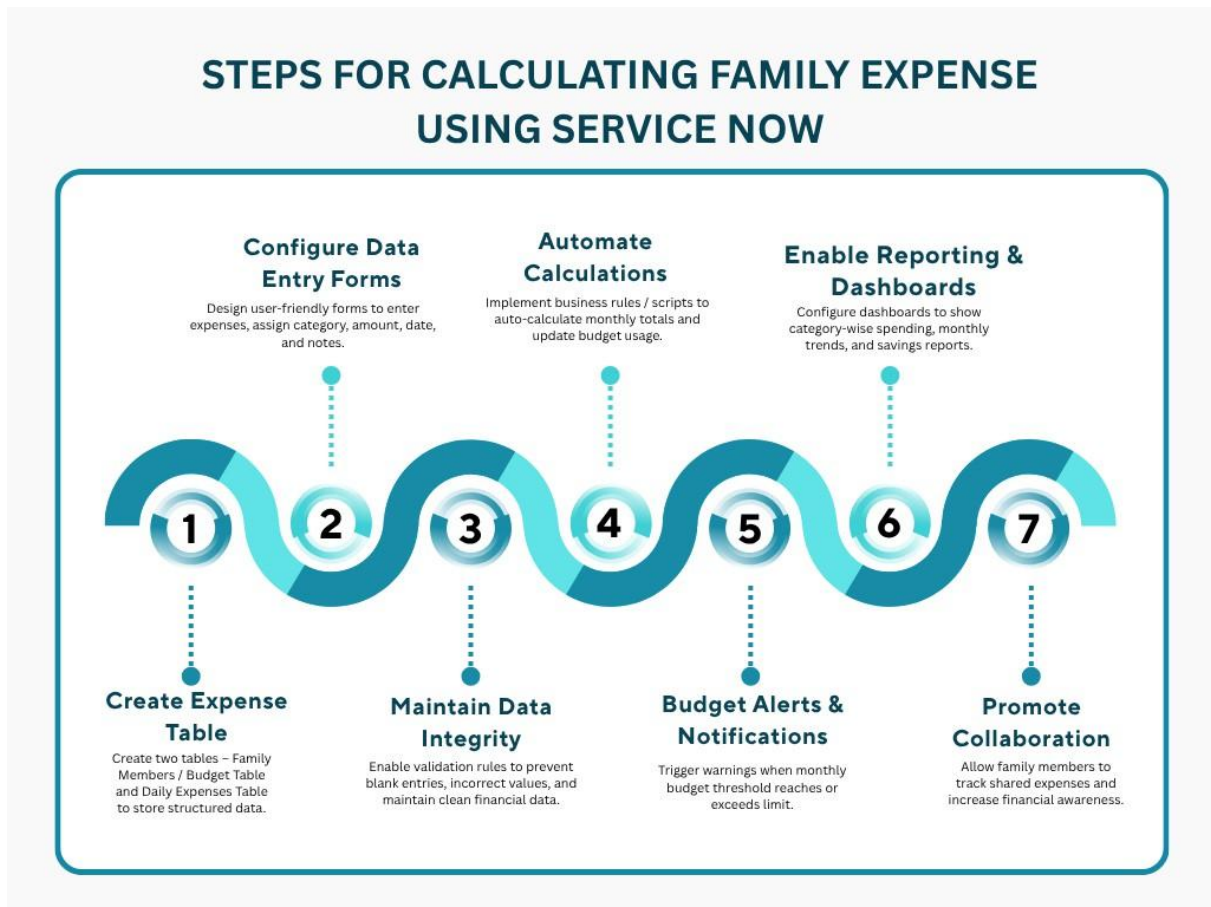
STEPS FOR CALCULATING FAMILY EXPENSE USING SERVICE NOW

Configure Data Entry Forms
Design user-friendly forms to enter expenses, assign category, amount, date, and notes.

Automate Calculations
Implement business rules / scripts to auto-calculate monthly totals and update budget usage.

Enable Reporting & Dashboards
Configure dashboards to show category-wise spending, monthly trends, and savings reports.

1
2
3
4
5
6
7

Create Expense Table
Create two tables – Family Members / Budget Table and Daily Expenses Table to store structured data.

Maintain Data Integrity
Enable validation rules to prevent blank entries, incorrect values, and maintain clean financial data.

Budget Alerts & Notifications
Trigger warnings when monthly budget threshold reaches or exceeds limit.

Promote Collaboration
Allow family members to track shared expenses and increase financial awareness.